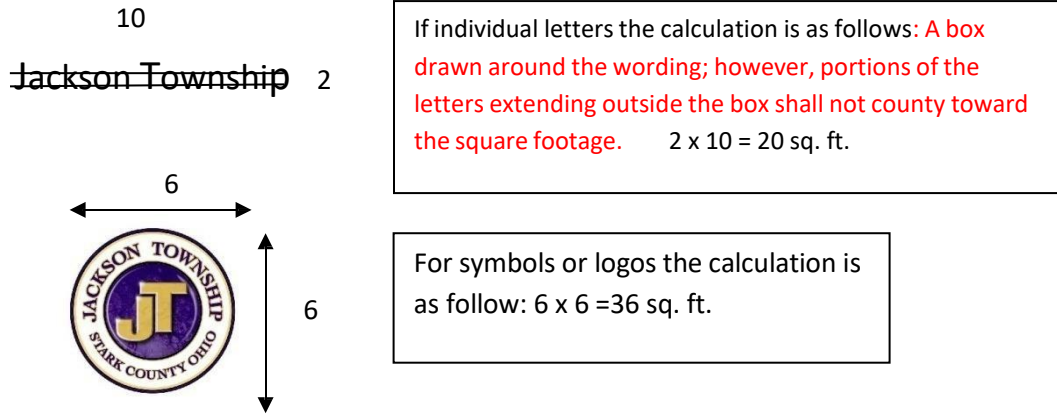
10

Jackson Township 2

If individual letters the calculation is as follows: A box drawn around the wording; however, portions of the letters extending outside the box shall not county toward the square footage. 2 x 10 = 20 sq. ft.

6

JACKSON TOWNSHIP
JT
STARK COUNTY OHIO

6

For symbols or logos the calculation is as follow: 6 x 6 =36 sq. ft.